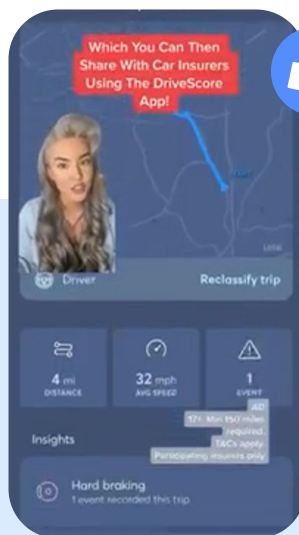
Which You Can Then Share With Car Insurers Using The DriveScore App!

Driver

Reclassify trip

4 mi
DISTANCE

32 mph
AVG SPEED

1
EVENT

AD
17+. Min 150 miles required.
T&Cs apply.
Participating insurers only

Insights

Hard braking
1 event recorded this trip